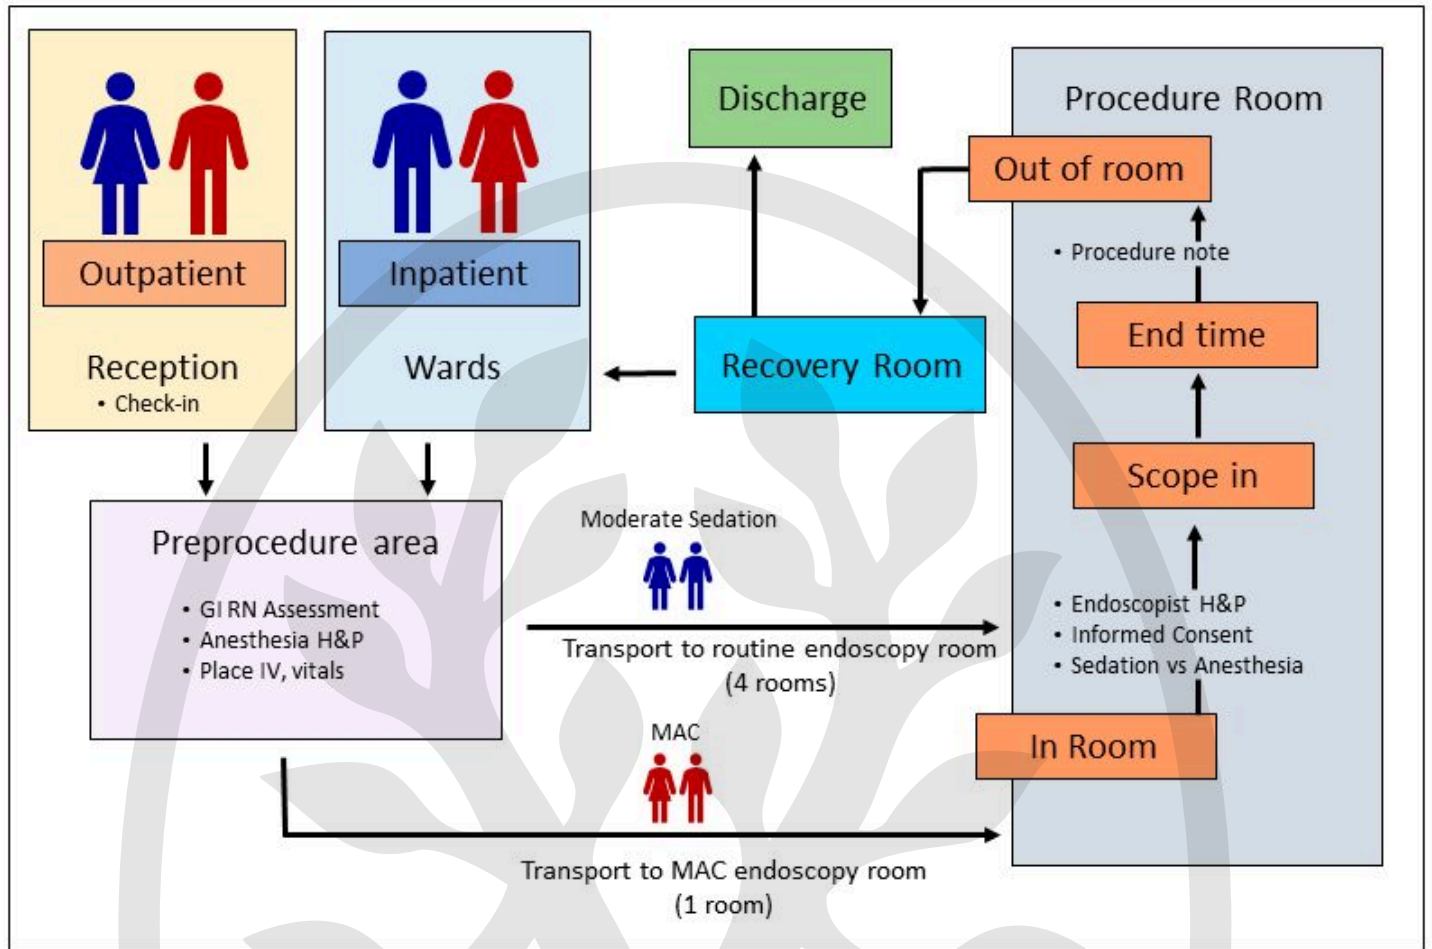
Outpatient

Reception
• Check-in

Inpatient

Wards

Discharge

Recovery Room

Procedure Room

Out of room

• Procedure note

End time

Scope in

• Endoscopist H&P
• Informed Consent
• Sedation vs Anesthesia

In Room

Preprocedure area

• GI RN Assessment
• Anesthesia H&P
• Place IV, vitals

Moderate Sedation

Transport to routine endoscopy room (4 rooms)

MAC

Transport to MAC endoscopy room (1 room)